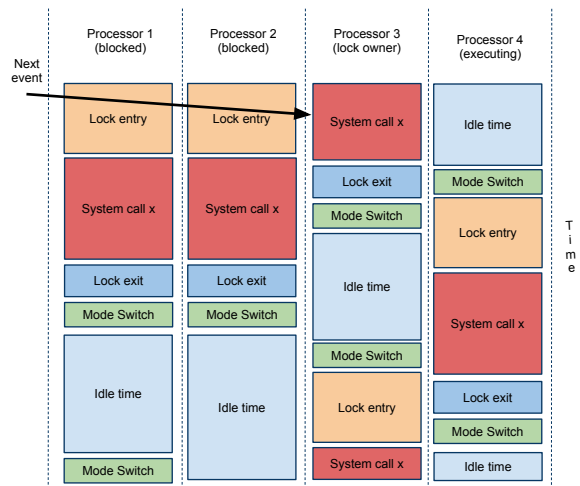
Processor 1
(blocked)

Processor 2
(blocked)

Processor 3
(lock owner)

Processor 4
(executing)

Next event

Lock entry
System call x
Lock exit
Mode Switch
Idle time
Mode Switch

Lock entry
System call x
Lock exit
Mode Switch
Idle time

System call x
Lock exit
Mode Switch
Idle time
Mode Switch
Lock entry
System call x

Idle time
Mode Switch
Lock entry
System call x
Lock exit
Mode Switch
Idle time

Time